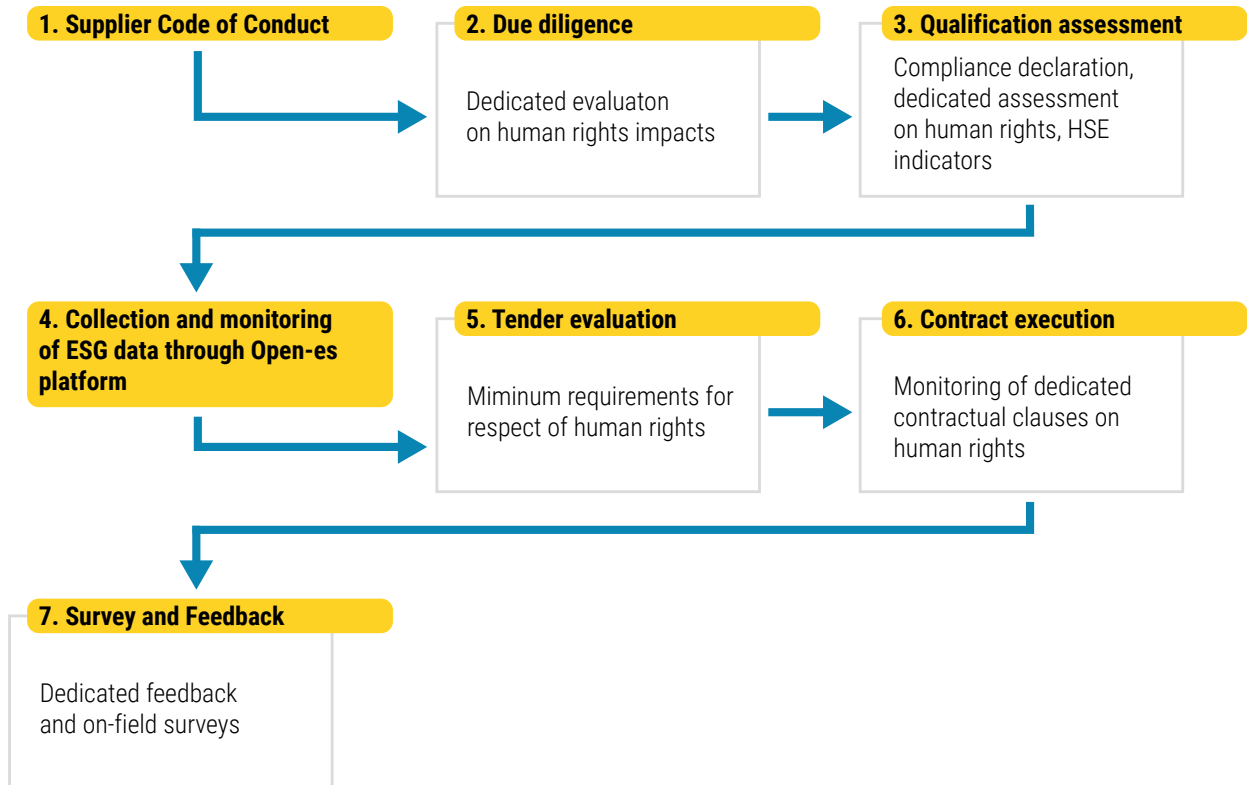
1. Supplier Code of Conduct

2. Due diligence

Dedicated evaluaton on human rights impacts

3. Qualification assessment

Compliance declaration, dedicated assessment on human rights, HSE indicators

4. Collection and monitoring of ESG data through Open-es platform

5. Tender evaluation

Miminum requirements for respect of human rights

6. Contract execution

Monitoring of dedicated contractual clauses on human rights

7. Survey and Feedback

Dedicated feedback and on-field surveys